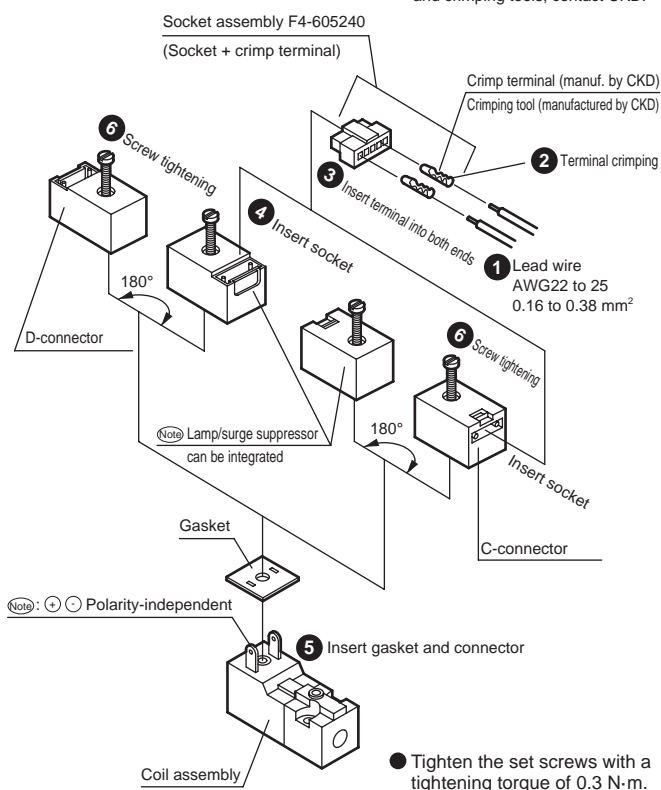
and crimping tools, contact CKD.

Socket assembly F4-605240

(Socket + crimp terminal)

Crimp terminal (manuf. by CKD)

Crimping tool (manufactured by CKD)

2 Terminal crimping

3 Insert terminal into both ends

1 Lead wire AWG22 to 25 0.16 to 0.38 mm$^2$

6 Screw tightening

4 Insert socket

180°

D-connector

Note Lamp/surge suppressor can be integrated

6 Screw tightening

180°

Insert socket

C-connector

Gasket

Note: $\oplus$ $\ominus$ Polarity-independent

5 Insert gasket and connector

Coil assembly

● Tighten the set screws with a tightening torque of 0.3 N·m.